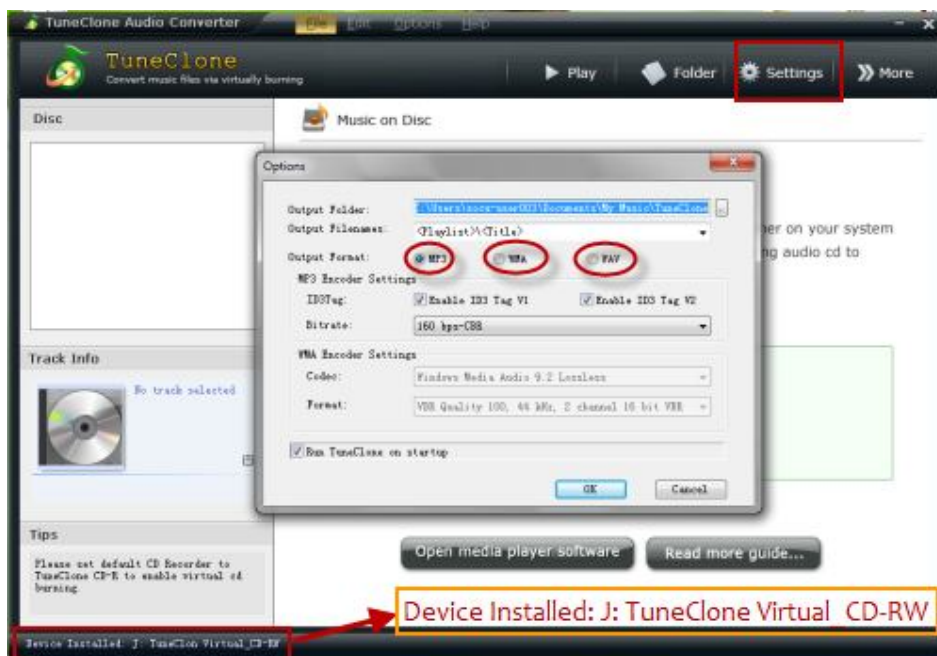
TuneClone Audio Converter
File Edit Options Help

TuneClone
Convert music files via virtually burning

Play
Folder
Settings
More

Disc

Music on Disc

Options

Output Folder: C:\Users\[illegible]\Documents\My Music\TuneClone
Output Filenames: <Playlist>\<Title>
Output Format: MP3 WMA WAV
MP3 Encoder Settings
ID3Tag: Enable ID3 Tag V1 Enable ID3 Tag V2
Bitrate: 160 kbps-CBR
WMA Encoder Settings
Codec: Windows Media Audio 9.2 Lossless
Format: VBR Quality 100, 44 kHz, 2 channel 16 bit VBR
Run TuneClone on startup
OK Cancel

er on your system
ng audio cd to

Track Info

No track selected

Tips

Please set default CD Recorder to TuneClone CD-R to enable virtual cd burning.

Open media player software
Read more guide...

Device Installed: J: TuneClone Virtual CD-RW

Device Installed: J: TuneClon Virtual_CD-RW